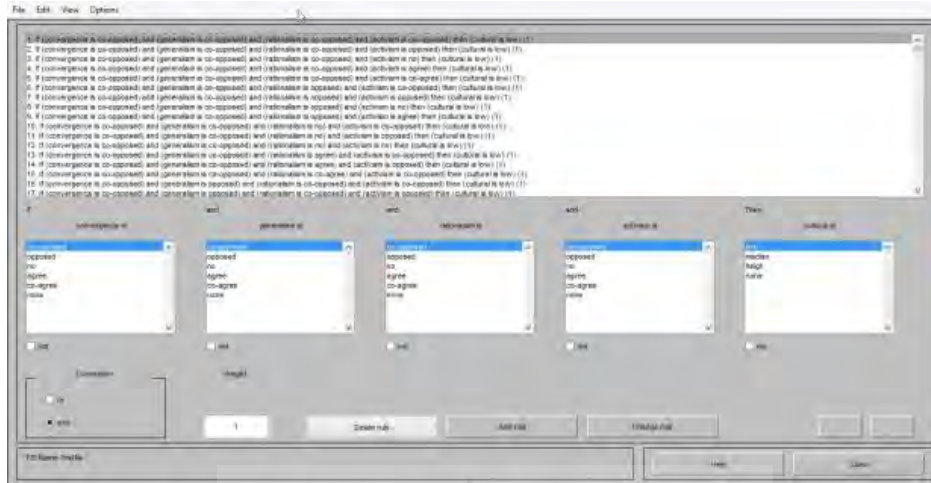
File Edit View Options

1. If (convergence is co-opposed) and (generalism is co-opposed) and (rationalism is co-opposed) and (activism is co-opposed) then (cultural is low) (1)
2. If (convergence is co-opposed) and (generalism is co-opposed) and (rationalism is co-opposed) and (activism is opposed) then (cultural is low) (1)
3. If (convergence is co-opposed) and (generalism is co-opposed) and (rationalism is co-opposed) and (activism is no) then (cultural is low) (1)
4. If (convergence is co-opposed) and (generalism is co-opposed) and (rationalism is co-opposed) and (activism is agree) then (cultural is low) (1)
5. If (convergence is co-opposed) and (generalism is co-opposed) and (rationalism is co-opposed) and (activism is co-agree) then (cultural is low) (1)
6. If (convergence is co-opposed) and (generalism is co-opposed) and (rationalism is opposed) and (activism is co-opposed) then (cultural is low) (1)
7. If (convergence is co-opposed) and (generalism is co-opposed) and (rationalism is opposed) and (activism is opposed) then (cultural is low) (1)
8. If (convergence is co-opposed) and (generalism is co-opposed) and (rationalism is opposed) and (activism is no) then (cultural is low) (1)
9. If (convergence is co-opposed) and (generalism is co-opposed) and (rationalism is opposed) and (activism is agree) then (cultural is low) (1)
10. If (convergence is co-opposed) and (generalism is co-opposed) and (rationalism is no) and (activism is co-opposed) then (cultural is low) (1)
11. If (convergence is co-opposed) and (generalism is co-opposed) and (rationalism is no) and (activism is opposed) then (cultural is low) (1)
12. If (convergence is co-opposed) and (generalism is co-opposed) and (rationalism is no) and (activism is no) then (cultural is low) (1)
13. If (convergence is co-opposed) and (generalism is co-opposed) and (rationalism is agree) and (activism is co-opposed) then (cultural is low) (1)
14. If (convergence is co-opposed) and (generalism is co-opposed) and (rationalism is agree) and (activism is opposed) then (cultural is low) (1)
15. If (convergence is co-opposed) and (generalism is co-opposed) and (rationalism is co-agree) and (activism is co-opposed) then (cultural is low) (1)
16. If (convergence is co-opposed) and (generalism is opposed) and (rationalism is co-opposed) and (activism is co-opposed) then (cultural is low) (1)
17. If (convergence is co-opposed) and (generalism is opposed) and (rationalism is co-opposed) and (activism is opposed) then (cultural is low) (1)

If
convergence is
co-opposed
opposed
no
agree
co-agree
none
not

and
generalism is
co-opposed
opposed
no
agree
co-agree
none
not

and
rationalism is
co-opposed
opposed
no
agree
co-agree
none
not

and
activism is
co-opposed
opposed
no
agree
co-agree
none
not

Then
cultural is
low
medium
height
none
not

Connection
or
and

Weight
1

Delete rule
Add rule
Change rule

FIS Name: fire5a

Help
Close